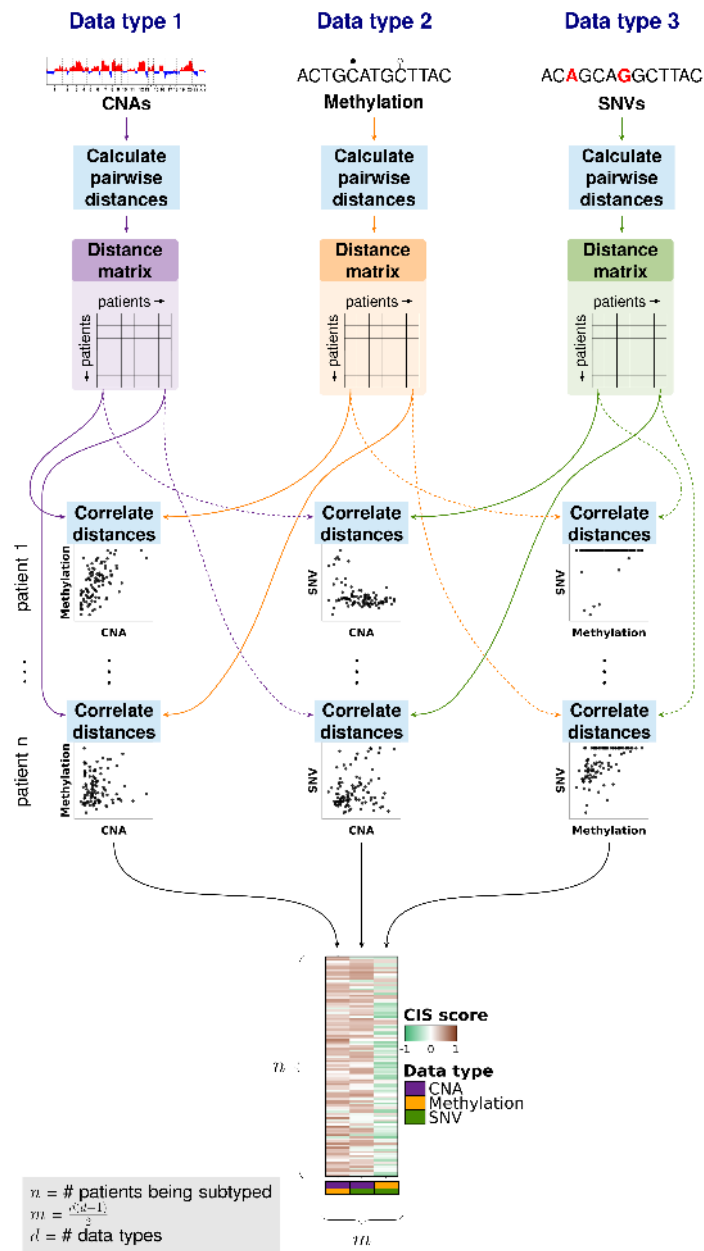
Data type 1

CNAs

Calculate pairwise distances

Distance matrix

patients

patients

Data type 2

ACTGCATGCTTAC

Methylation

Calculate pairwise distances

Distance matrix

patients

patients

Data type 3

ACAGCAGGCTTAC

SNVs

Calculate pairwise distances

Distance matrix

patients

patients

patient 1

Correlate distances

Methylation

CNA

Correlate distances

SNV

CNA

Correlate distances

SNV

Methylation

patient n

Correlate distances

Methylation

CNA

Correlate distances

SNV

CNA

Correlate distances

SNV

Methylation

$n$

CIS score

-1 0 1

Data type

CNA

Methylation

SNV

$m$

$n$ = # patients being subtyped
$m = \frac{d(d-1)}{2}$
$d$ = # data types